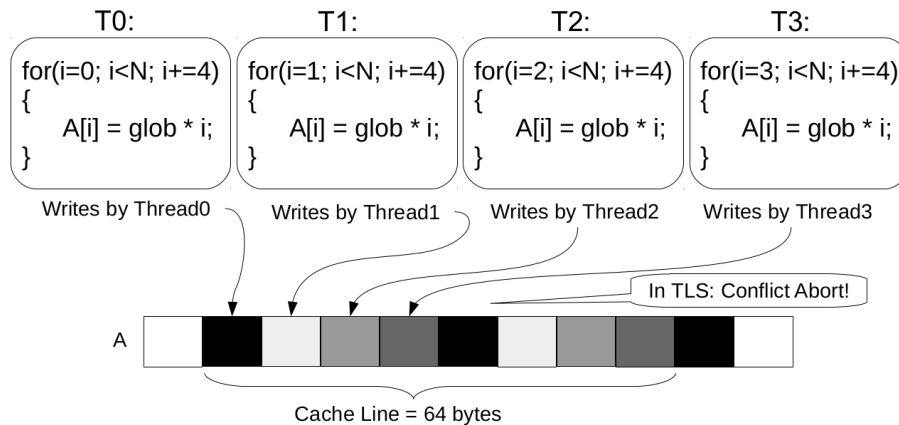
T0:

for(i=0; i<N; i+=4)
{
A[i] = glob * i;
}

T1:

for(i=1; i<N; i+=4)
{
A[i] = glob * i;
}

T2:

for(i=2; i<N; i+=4)
{
A[i] = glob * i;
}

T3:

for(i=3; i<N; i+=4)
{
A[i] = glob * i;
}

Writes by Thread0

Writes by Thread1

Writes by Thread2

Writes by Thread3

In TLS: Conflict Abort!

A

Cache Line = 64 bytes